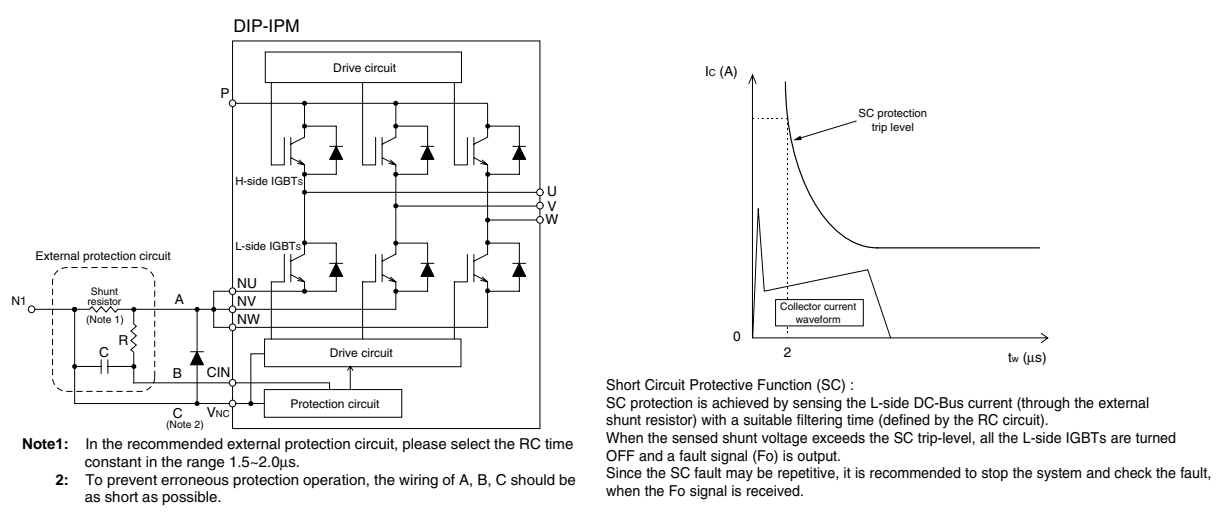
DIP-IPM

Drive circuit

P

H-side IGBTs

U

V

W

L-side IGBTs

External protection circuit

N1

Shunt resistor (Note 1)

A

R

C

B

NU

NV

NW

CIN

Drive circuit

C (Note 2)

VNC

Protection circuit

**Note1:** In the recommended external protection circuit, please select the RC time constant in the range 1.5~2.0μs.

**2:** To prevent erroneous protection operation, the wiring of A, B, C should be as short as possible.

Ic (A)

SC protection trip level

Collector current waveform

0

2

tw (μs)

Short Circuit Protective Function (SC) :

SC protection is achieved by sensing the L-side DC-Bus current (through the external shunt resistor) with a suitable filtering time (defined by the RC circuit).

When the sensed shunt voltage exceeds the SC trip-level, all the L-side IGBTs are turned OFF and a fault signal (Fo) is output.

Since the SC fault may be repetitive, it is recommended to stop the system and check the fault, when the Fo signal is received.